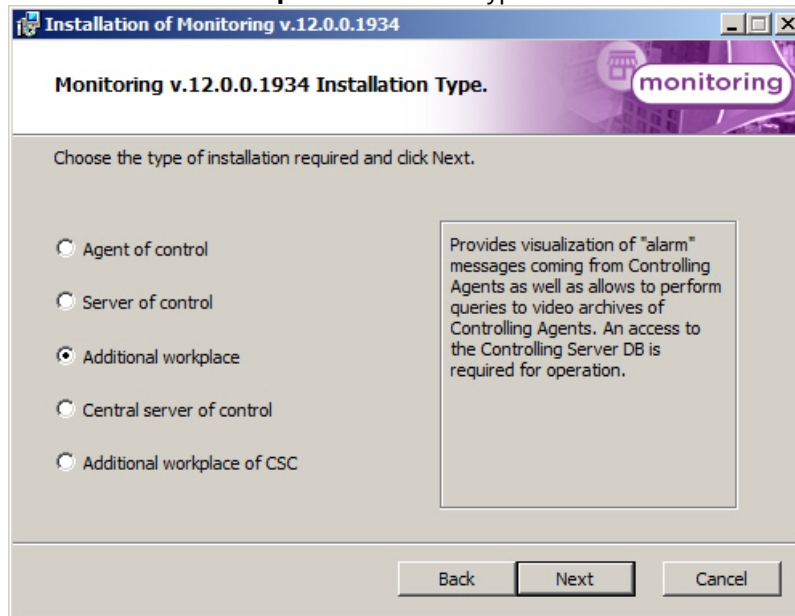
Installation of Monitoring v.12.0.0.1934

Monitoring v.12.0.0.1934 Installation Type.

monitoring

Choose the type of installation required and click Next.

Agent of control

Server of control

Additional workplace

Central server of control

Additional workplace of CSC

Provides visualization of "alarm" messages coming from Controlling Agents as well as allows to perform queries to video archives of Controlling Agents. An access to the Controlling Server DB is required for operation.

Back Next Cancel